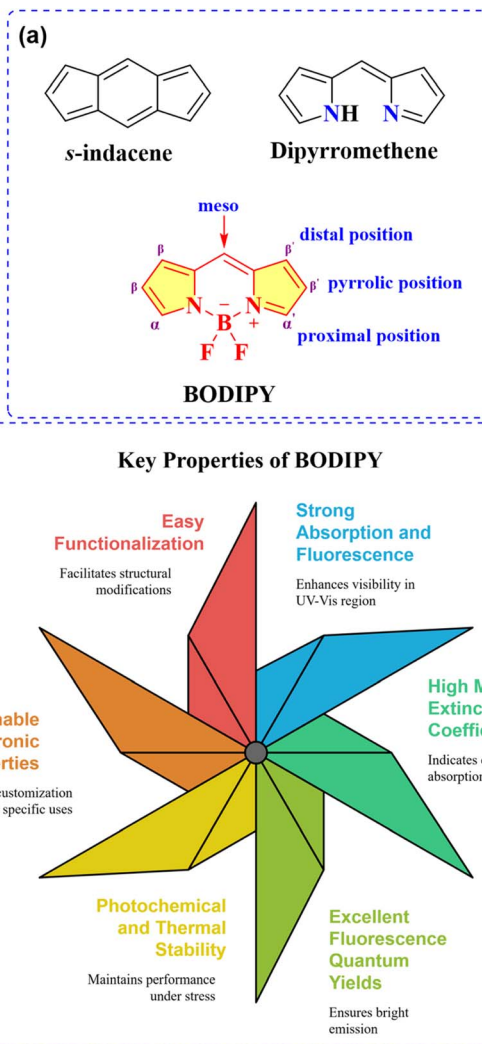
(a)

s-indacene

NH N

Dipyrromethene

meso

β β' distal position

β β' pyrrolic position

α N $\bar{B}$ N α' proximal position

+

F F

BODIPY

Key Properties of BODIPY

Easy Functionalization

Facilitates structural modifications

Strong Absorption and Fluorescence

Enhances visibility in UV-Vis region

High M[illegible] Extinc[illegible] Coeffic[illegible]

Indicates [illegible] absorption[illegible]

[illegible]nable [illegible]ronic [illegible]rties

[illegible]customization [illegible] specific uses

Photochemical and Thermal Stability

Maintains performance under stress

Excellent Fluorescence Quantum Yields

Ensures bright emission